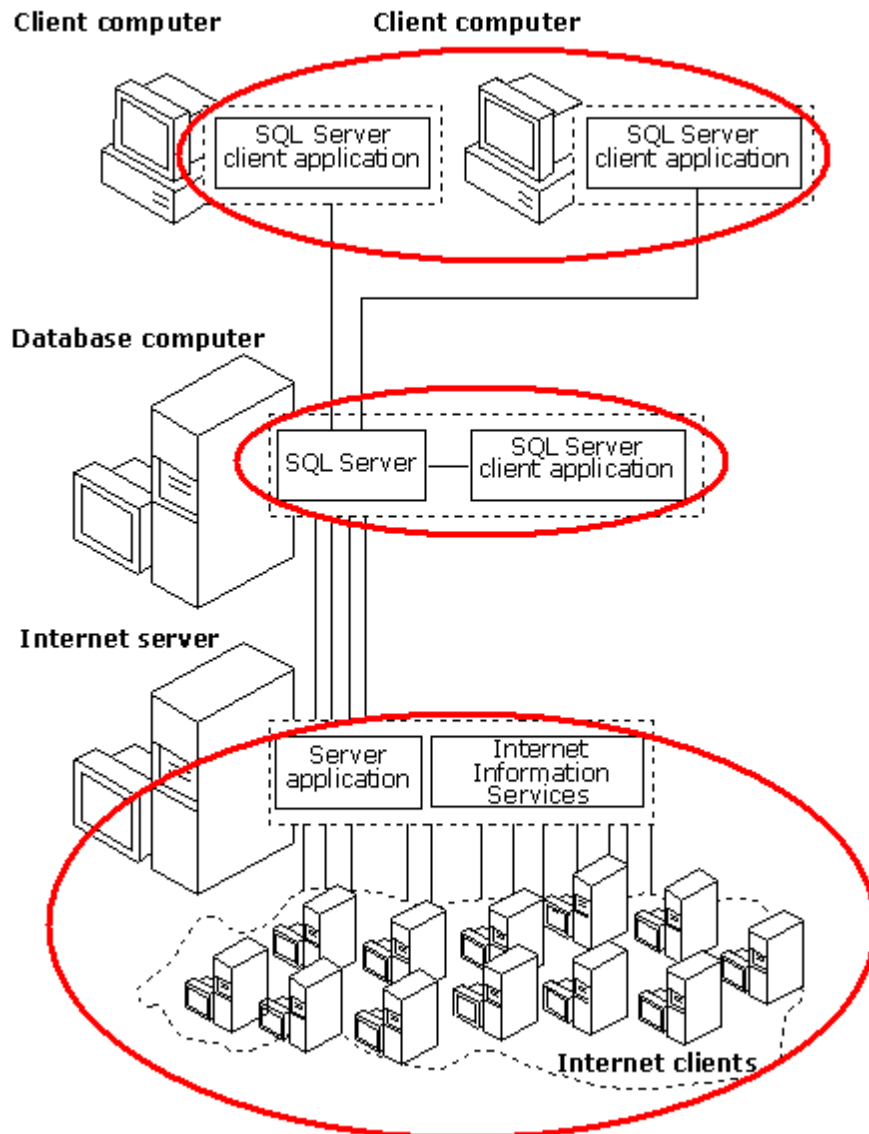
Client computer

Client computer

SQL Server client application

SQL Server client application

Database computer

SQL Server

SQL Server client application

Internet server

Server application

Internet Information Services

Internet clients